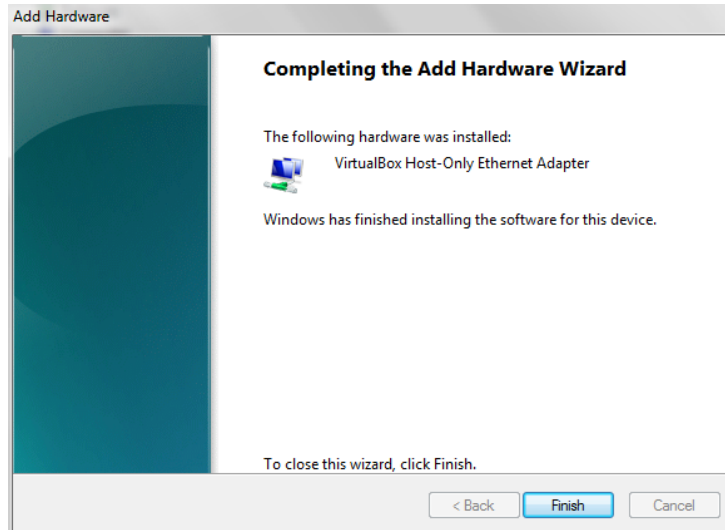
Add Hardware

Completing the Add Hardware Wizard

The following hardware was installed:

VirtualBox Host-Only Ethernet Adapter

Windows has finished installing the software for this device.

To close this wizard, click Finish.

< Back
Finish
Cancel